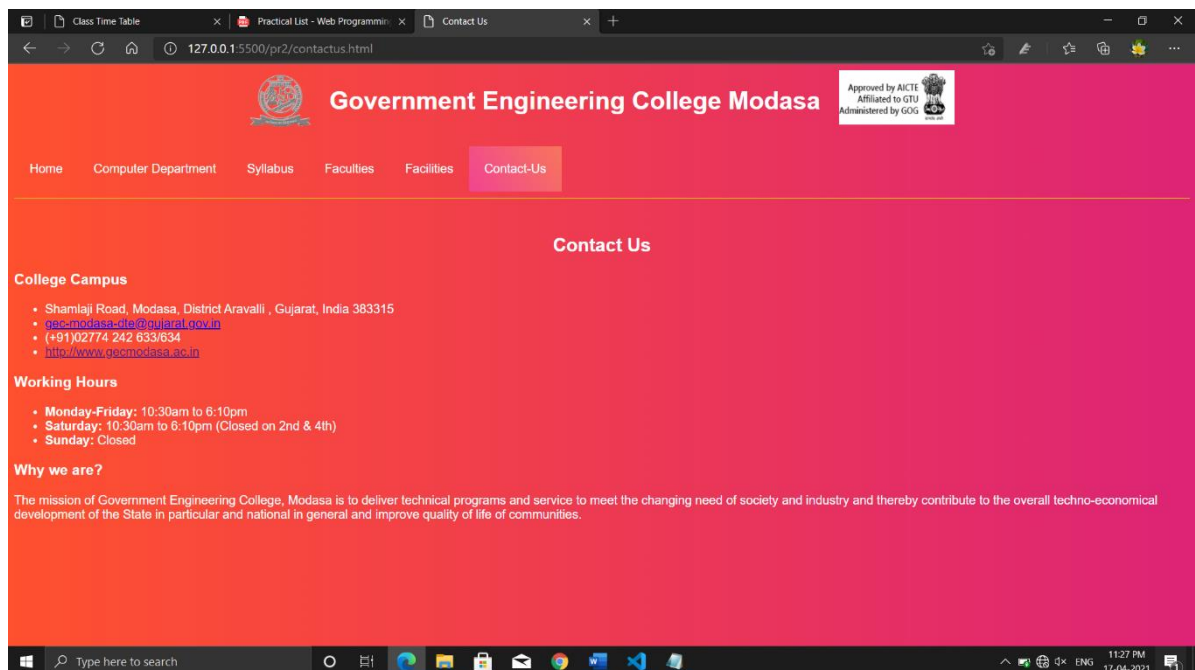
Class Time Table
Practical List - Web Programmin
Contact Us

127.0.0.1:5500/pr2/contactus.html

Government Engineering College Modasa

Approved by AICTE
Affiliated to GTU
Administered by GOG

Home Computer Department Syllabus Faculties Facilities Contact-Us

Contact Us

College Campus

• Shamlaji Road, Modasa, District Aravalli , Gujarat, India 383315
• gec-modasa-dte@gujarat.gov.in
• (+91)02774 242 633/634
• http://www.gecmodasa.ac.in

Working Hours

• **Monday-Friday:** 10:30am to 6:10pm
• **Saturday:** 10:30am to 6:10pm (Closed on 2nd & 4th)
• **Sunday:** Closed

Why we are?

The mission of Government Engineering College, Modasa is to deliver technical programs and service to meet the changing need of society and industry and thereby contribute to the overall techno-economical development of the State in particular and national in general and improve quality of life of communities.

Type here to search
ENG 11:27 PM 17-04-2021